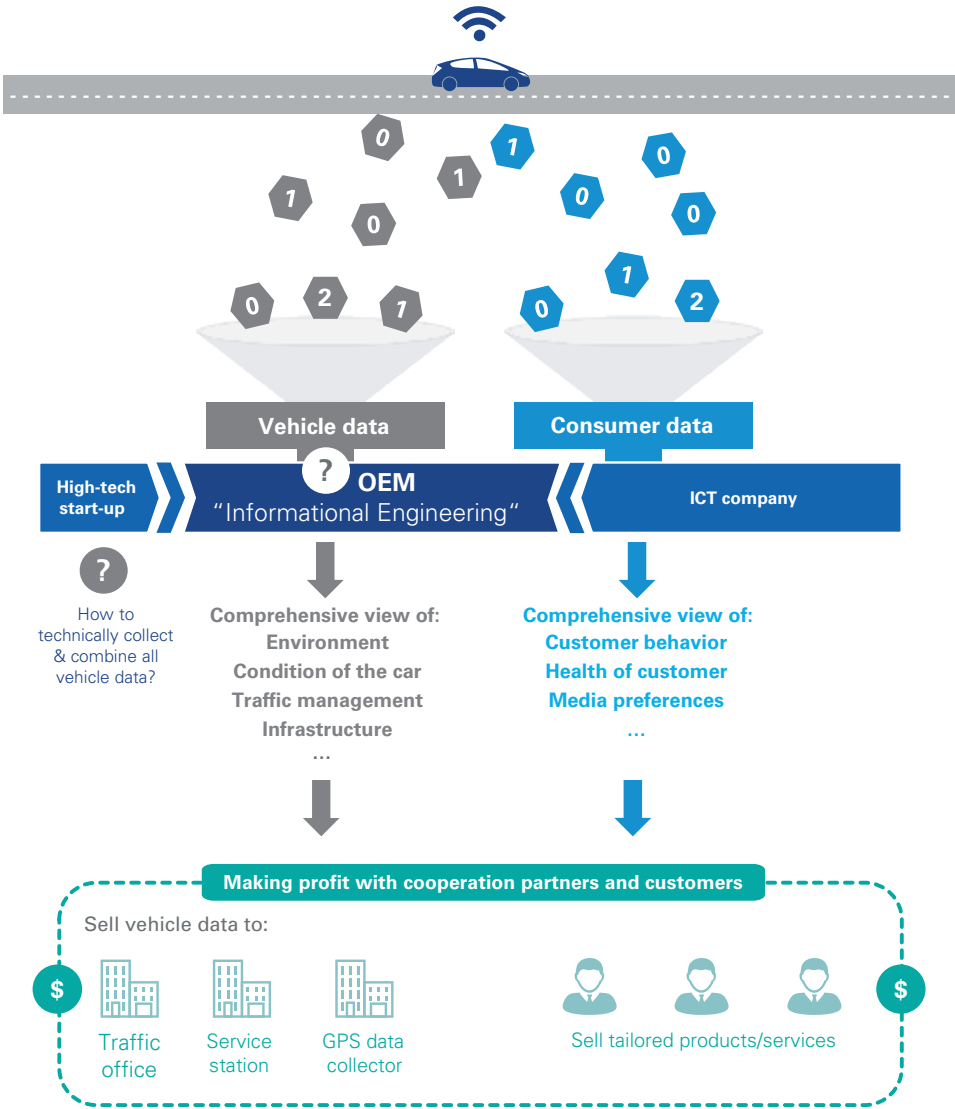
0
1
1
0
0
1
0
0
0
2
1
0
1
2

Vehicle data
Consumer data

High-tech start-up
?
OEM
“Informational Engineering“
ICT company

?
How to technically collect & combine all vehicle data?

Comprehensive view of:
Environment
Condition of the car
Traffic management
Infrastructure
...

Comprehensive view of:
Customer behavior
Health of customer
Media preferences
...

Making profit with cooperation partners and customers

Sell vehicle data to:
$
Traffic office
Service station
GPS data collector

Sell tailored products/services
$